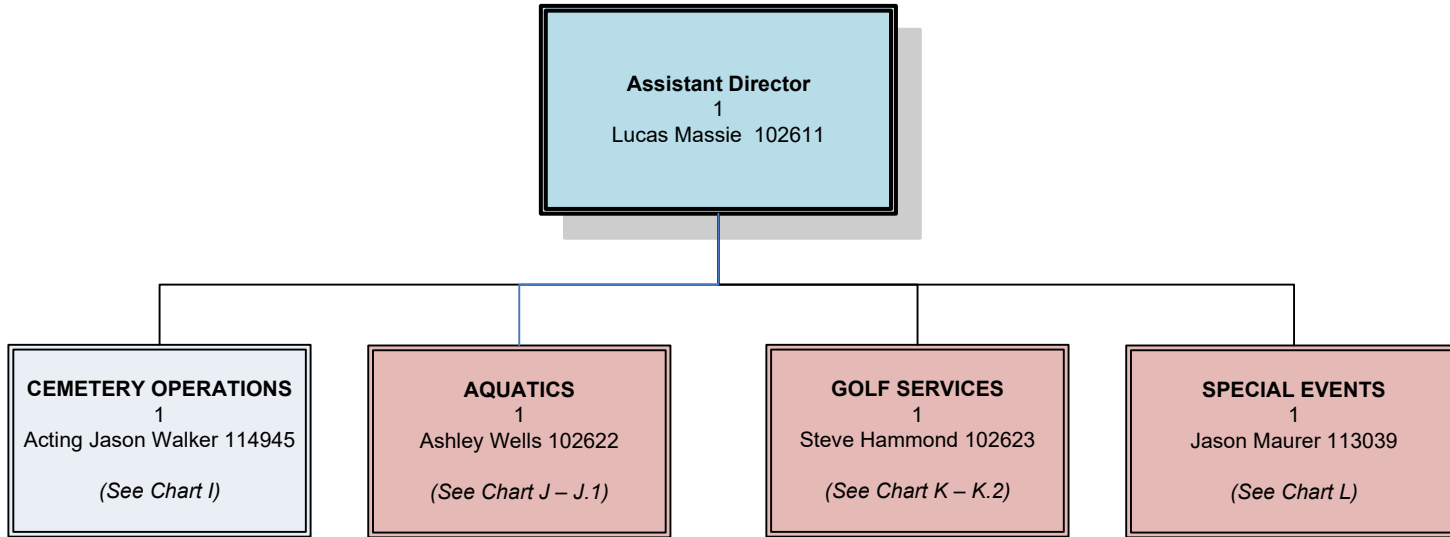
**Assistant Director**
1
Lucas Massie 102611

**CEMETERY OPERATIONS**
1
Acting Jason Walker 114945

*(See Chart I)*

**AQUATICS**
1
Ashley Wells 102622

*(See Chart J – J.1)*

**GOLF SERVICES**
1
Steve Hammond 102623

*(See Chart K – K.2)*

**SPECIAL EVENTS**
1
Jason Maurer 113039

*(See Chart L)*